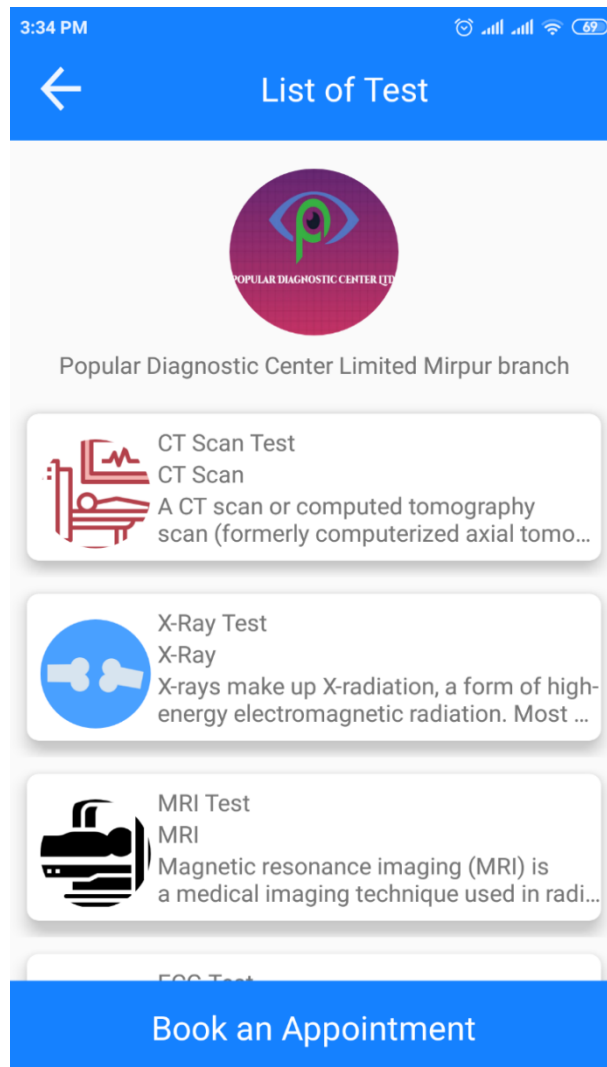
3:34 PM

69

List of Test

POPULAR DIAGNOSTIC CENTER LTD

Popular Diagnostic Center Limited Mirpur branch

CT Scan Test
CT Scan
A CT scan or computed tomography scan (formerly computerized axial tomo...

X-Ray Test
X-Ray
X-rays make up X-radiation, a form of high-energy electromagnetic radiation. Most ...

MRI Test
MRI
Magnetic resonance imaging (MRI) is a medical imaging technique used in radi...

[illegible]

Book an Appointment